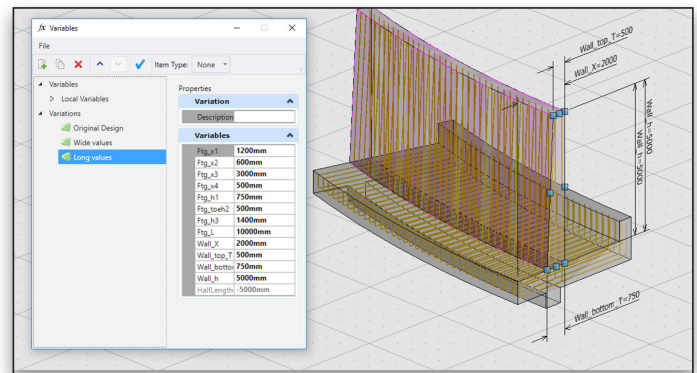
fx Variables

File

Item Type: None

Variables
Local Variables
Variations
Original Design
Wide values
Long values

Properties

Variation

Description

Variables

| | |
|---|---|
| Ftg_x1 | 1200mm |
| Ftg_x2 | 600mm |
| Ftg_x3 | 3000mm |
| Ftg_x4 | 500mm |
| Ftg_h1 | 750mm |
| Ftg_toeh2 | 500mm |
| Ftg_h3 | 1400mm |
| Ftg_L | 10000mm |
| Wall_X | 2000mm |
| Wall_top_T | 500mm |
| Wall_bottor | 750mm |
| Wall_h | 5000mm |
| HalfLength | -5000mm |

Wall_top_T=500
Wall_X=2000
Wall_h=5000
Wall_h=5000
Wall_bottom_T=750